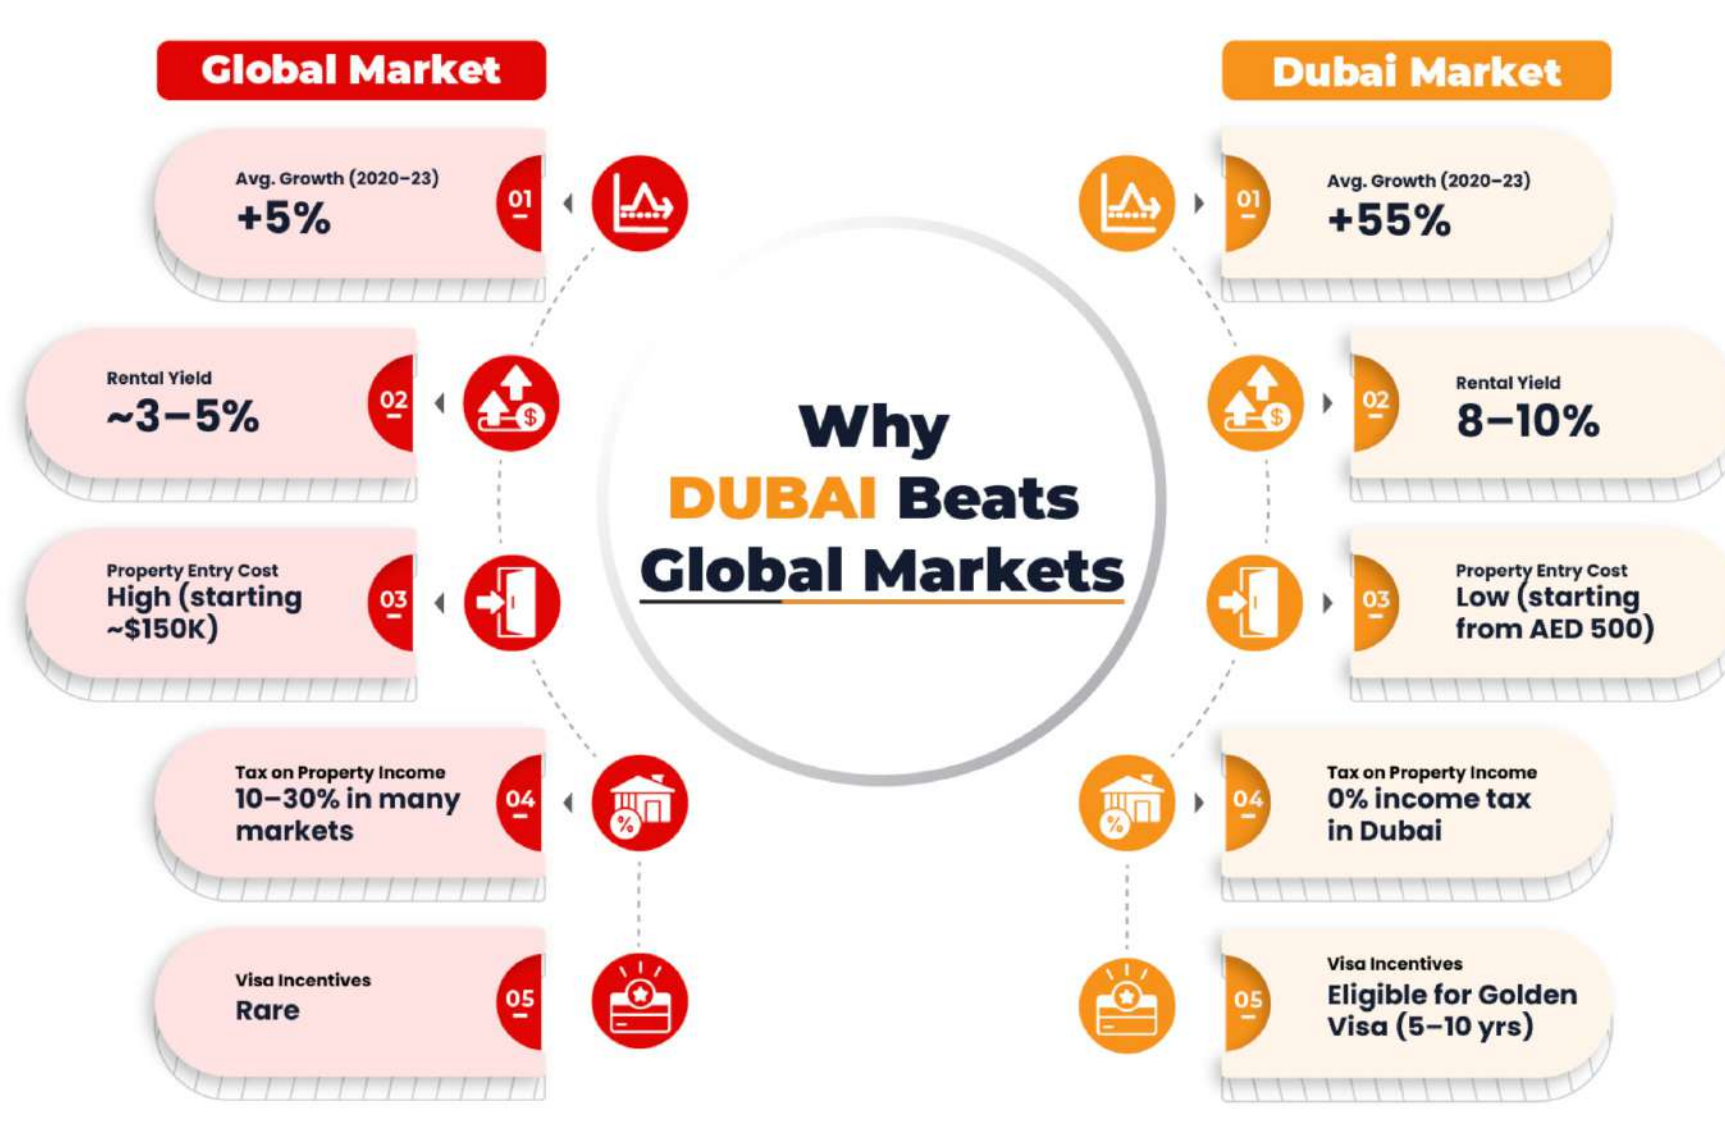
Global Market

Dubai Market

Why DUBAI Beats Global Markets

Avg. Growth (2020–23)
+5%
01

Rental Yield
~3–5%
02

Property Entry Cost
High (starting ~$150K)
03

Tax on Property Income
10–30% in many markets
04

Visa Incentives
Rare
05

01
Avg. Growth (2020–23)
+55%

02
Rental Yield
8–10%

03
Property Entry Cost
Low (starting from AED 500)

04
Tax on Property Income
0% income tax in Dubai

05
Visa Incentives
Eligible for Golden Visa (5–10 yrs)